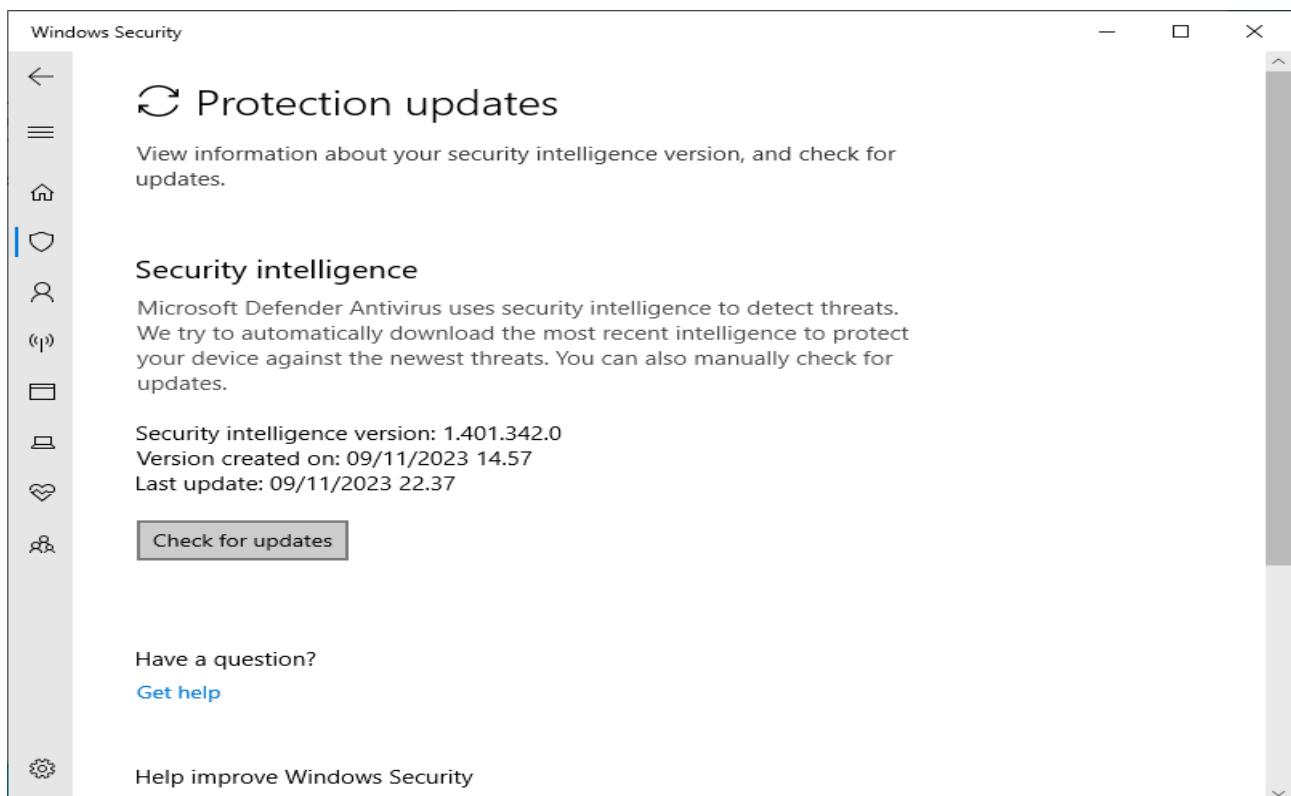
Windows Security

Protection updates

View information about your security intelligence version, and check for updates.

Security intelligence

Microsoft Defender Antivirus uses security intelligence to detect threats. We try to automatically download the most recent intelligence to protect your device against the newest threats. You can also manually check for updates.

Security intelligence version: 1.401.342.0
Version created on: 09/11/2023 14.57
Last update: 09/11/2023 22.37

Check for updates

Have a question?

Get help

Help improve Windows Security